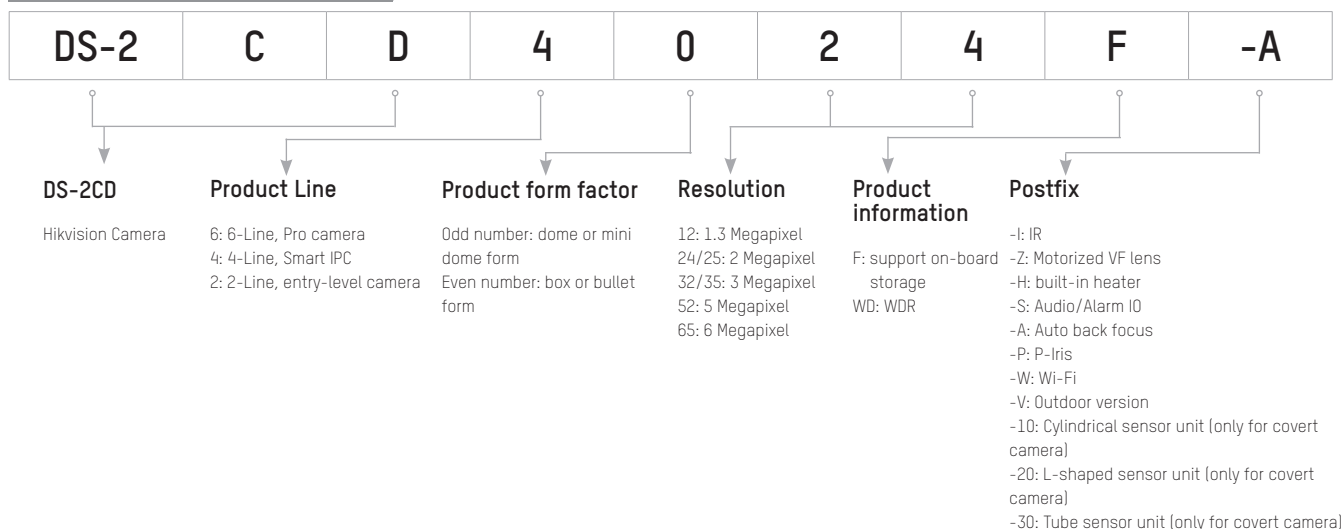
| DS-2 | C | D | 4 | 0 | 2 | 4 | F | -A |
|---|---|---|---|---|---|---|---|---|

DS-2CD

Hikvision Camera

Product Line

6: 6-Line, Pro camera
4: 4-Line, Smart IPC
2: 2-Line, entry-level camera

Product form factor

Odd number: dome or mini dome form
Even number: box or bullet form

Resolution

12: 1.3 Megapixel
24/25: 2 Megapixel
32/35: 3 Megapixel
52: 5 Megapixel
65: 6 Megapixel

Product information

F: support on-board storage
WD: WDR

Postfix

-I: IR
-Z: Motorized VF lens
-H: built-in heater
-S: Audio/Alarm IO
-A: Auto back focus
-P: P-Iris
-W: Wi-Fi
-V: Outdoor version
-10: Cylindrical sensor unit (only for covert camera)
-20: L-shaped sensor unit (only for covert camera)
-30: Tube sensor unit (only for covert camera)